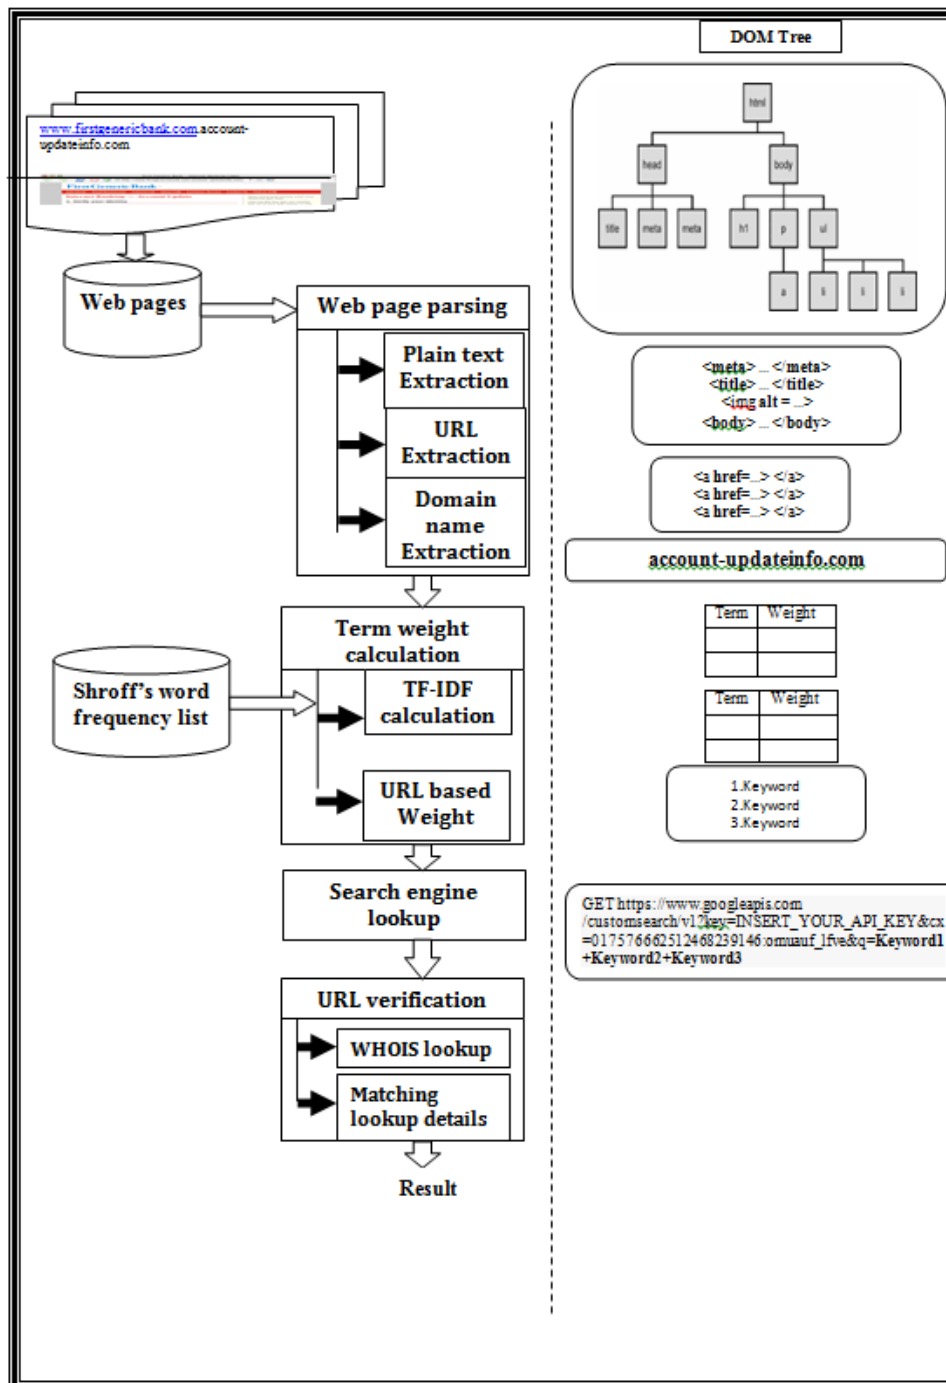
DOM Tree

www.firstgenericbank.com.accountupdateinfo.com

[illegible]

Web pages

Web page parsing

Plain text Extraction

URL Extraction

Domain name Extraction

Term weight calculation

Shroff's word frequency list

TF-IDF calculation

URL based Weight

Search engine lookup

URL verification

WHOIS lookup

Matching lookup details

Result

html

head

body

title

meta

meta

h1

p

ul

a

li

li

li

<meta> ... </meta>
<title> ... </title>
<img alt = ...>
<body> ... </body>

<a href=...> </a>
<a href=...> </a>
<a href=...> </a>

account-updateinfo.com

| Term | Weight |
|---|---|
| | |
| | |

| Term | Weight |
|---|---|
| | |
| | |

1.Keyword
2.Keyword
3.Keyword

GET https://www.googleapis.com/customsearch/v1?key=INSERT_YOUR_API_KEY&cx=017576662512468239146:omuauf_lfve&q=Keyword1+Keyword2+Keyword3